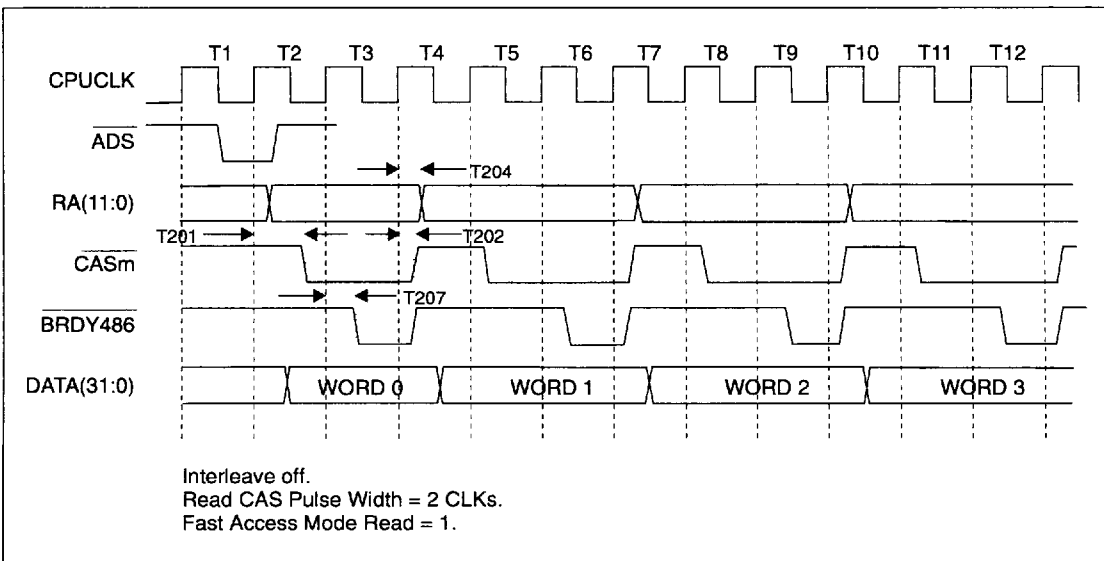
T1 T2 T3 T4 T5 T6 T7 T8 T9 T10 T11 T12

CPUCLK

$\overline{ADS}$

T204

RA(11:0)

T201

T202

$\overline{CASm}$

T207

$\overline{BRDY486}$

DATA(31:0)

WORD 0

WORD 1

WORD 2

WORD 3

Interleave off.
Read CAS Pulse Width = 2 CLKs.
Fast Access Mode Read = 1.